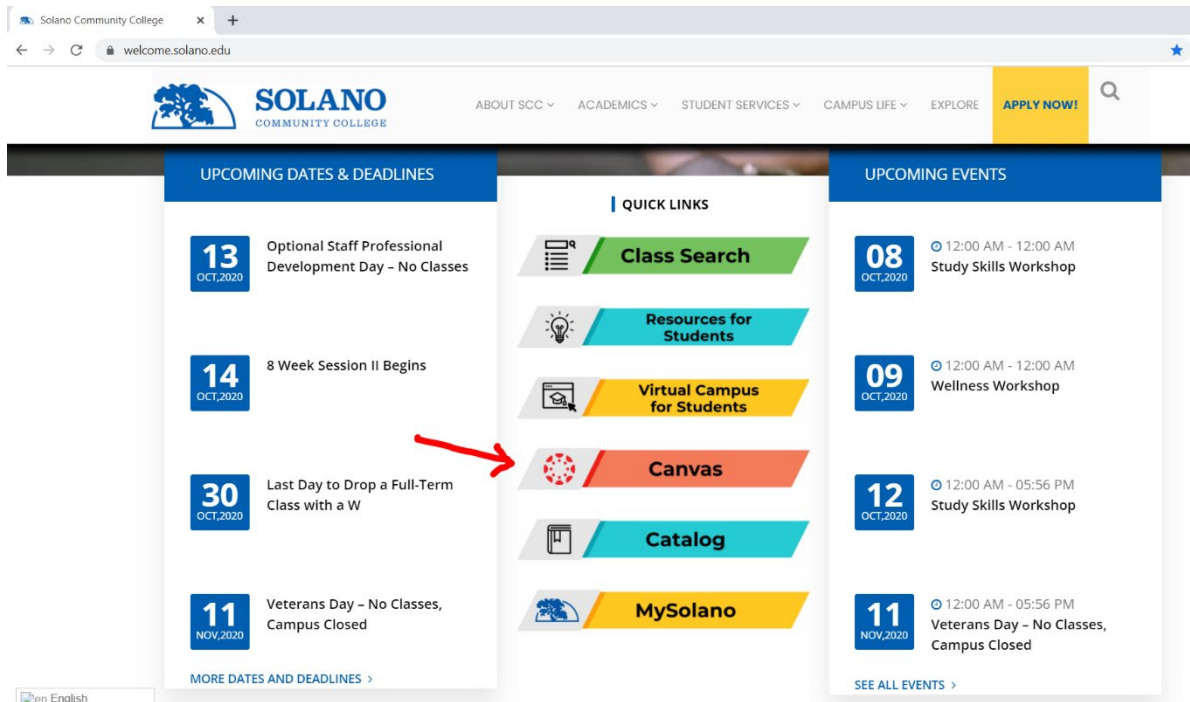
Solano Community College ×  +

welcome.solano.edu

SOLANO
COMMUNITY COLLEGE

ABOUT SCC  ACADEMICS  STUDENT SERVICES  CAMPUS LIFE  EXPLORE  APPLY NOW!

UPCOMING DATES & DEADLINES

13 OCT,2020 Optional Staff Professional Development Day – No Classes

14 OCT,2020 8 Week Session II Begins

30 OCT,2020 Last Day to Drop a Full-Term Class with a W

11 NOV,2020 Veterans Day – No Classes, Campus Closed

MORE DATES AND DEADLINES >

QUICK LINKS

Class Search

Resources for Students

Virtual Campus for Students

Canvas

Catalog

MySolano

UPCOMING EVENTS

08 OCT,2020 12:00 AM - 12:00 AM Study Skills Workshop

09 OCT,2020 12:00 AM - 12:00 AM Wellness Workshop

12 OCT,2020 12:00 AM - 05:56 PM Study Skills Workshop

11 NOV,2020 12:00 AM - 05:56 PM Veterans Day – No Classes, Campus Closed

SEE ALL EVENTS >

en English